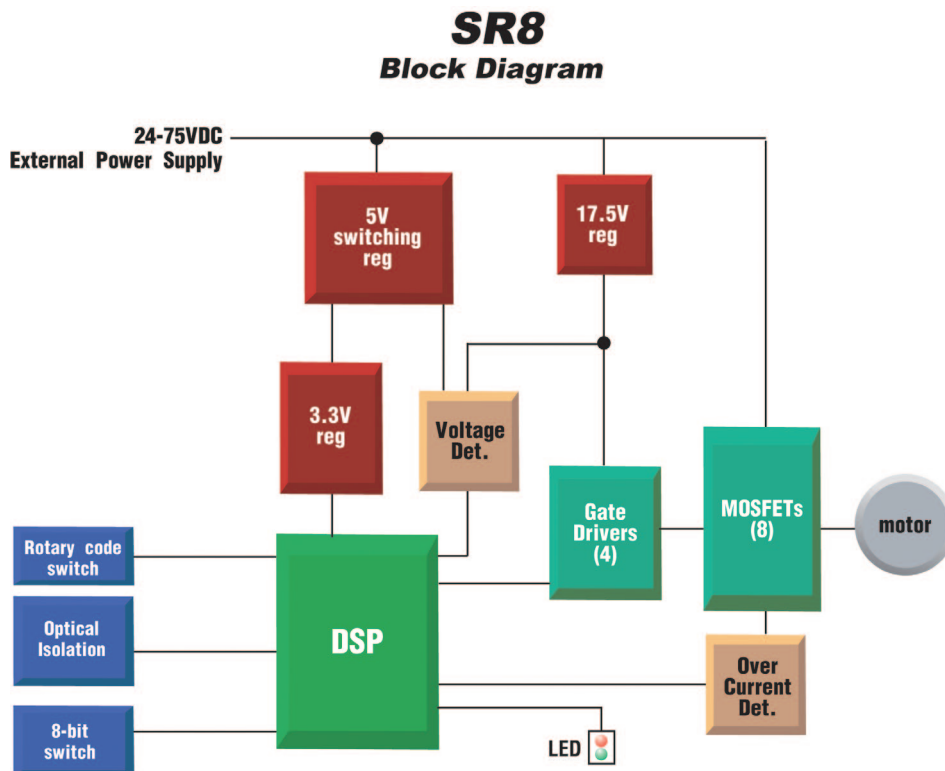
SR8
Block Diagram

24-75VDC
External Power Supply

5V switching reg

17.5V reg

3.3V reg

Voltage Det.

Gate Drivers (4)

MOSFETs (8)

motor

Rotary code switch

Optical Isolation

8-bit switch

DSP

Over Current Det.

LED